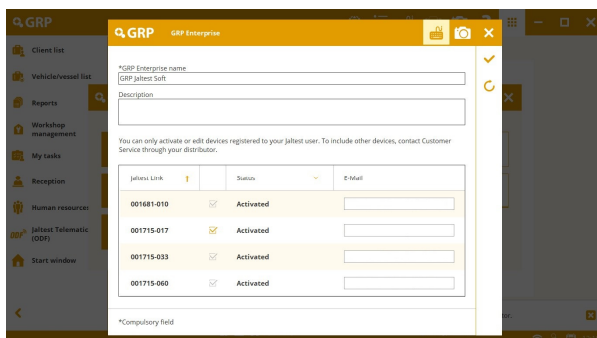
GRP

Client list

Vehicle/vessel list

Reports

Workshop management

My tasks

Reception

Human resources

Jaltest Telematic (ODF)

Start window

GRP GRP Enterprise

*GRP Enterprise name
GRP Jaltest Soft

Description

You can only activate or edit devices registered to your Jaltest user. To include other devices, contact Customer Service through your distributor.

| Jaltest Link | | Status | E-Mail |
|---|---|---|---|
| 001681-010 | | Activated | |
| 001715-017 | | Activated | |
| 001715-033 | | Activated | |
| 001715-060 | | Activated | |

*Compulsory field

tor.